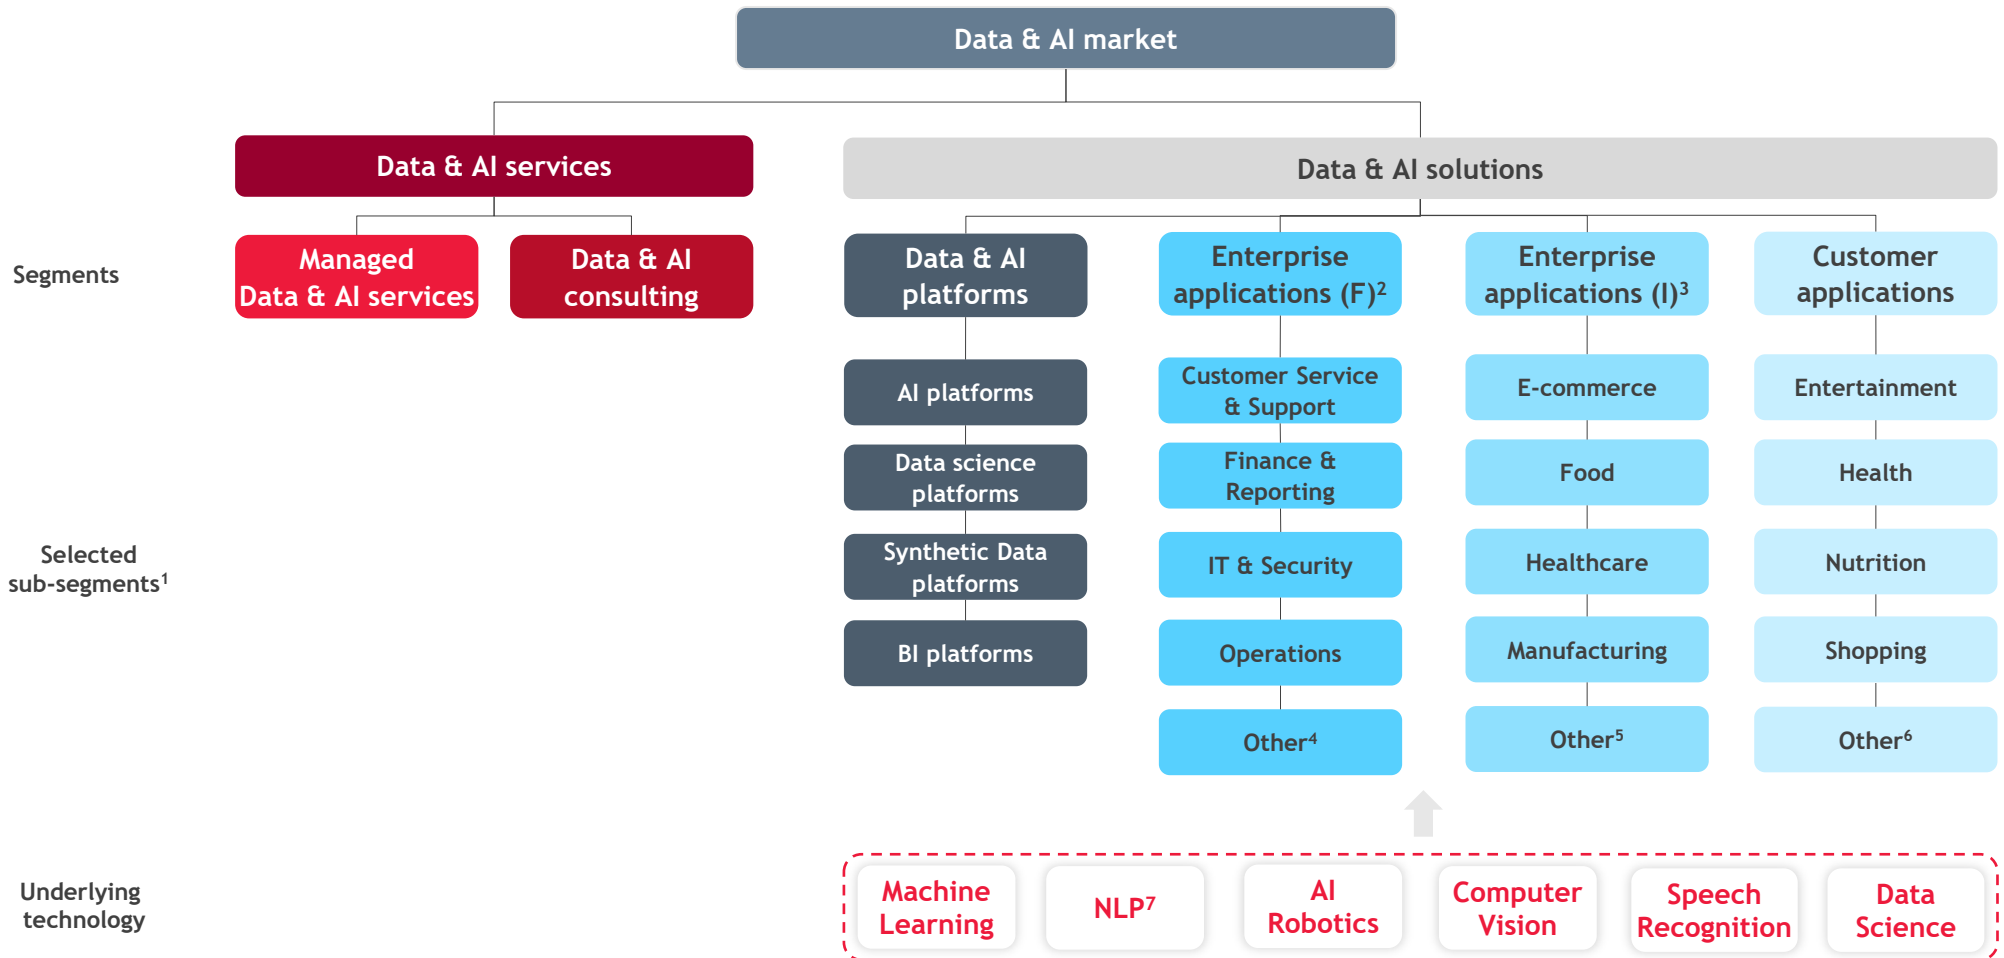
Data & AI market

Data & AI services

Data & AI solutions

Segments

Managed Data & AI services

Data & AI consulting

Data & AI platforms

Enterprise applications (F)$^2$

Enterprise applications (I)$^3$

Customer applications

AI platforms

Data science platforms

Synthetic Data platforms

BI platforms

Customer Service & Support

Finance & Reporting

IT & Security

Operations

Other$^4$

E-commerce

Food

Healthcare

Manufacturing

Other$^5$

Entertainment

Health

Nutrition

Shopping

Other$^6$

Selected sub-segments$^1$

Underlying technology

Machine Learning

NLP$^7$

AI Robotics

Computer Vision

Speech Recognition

Data Science